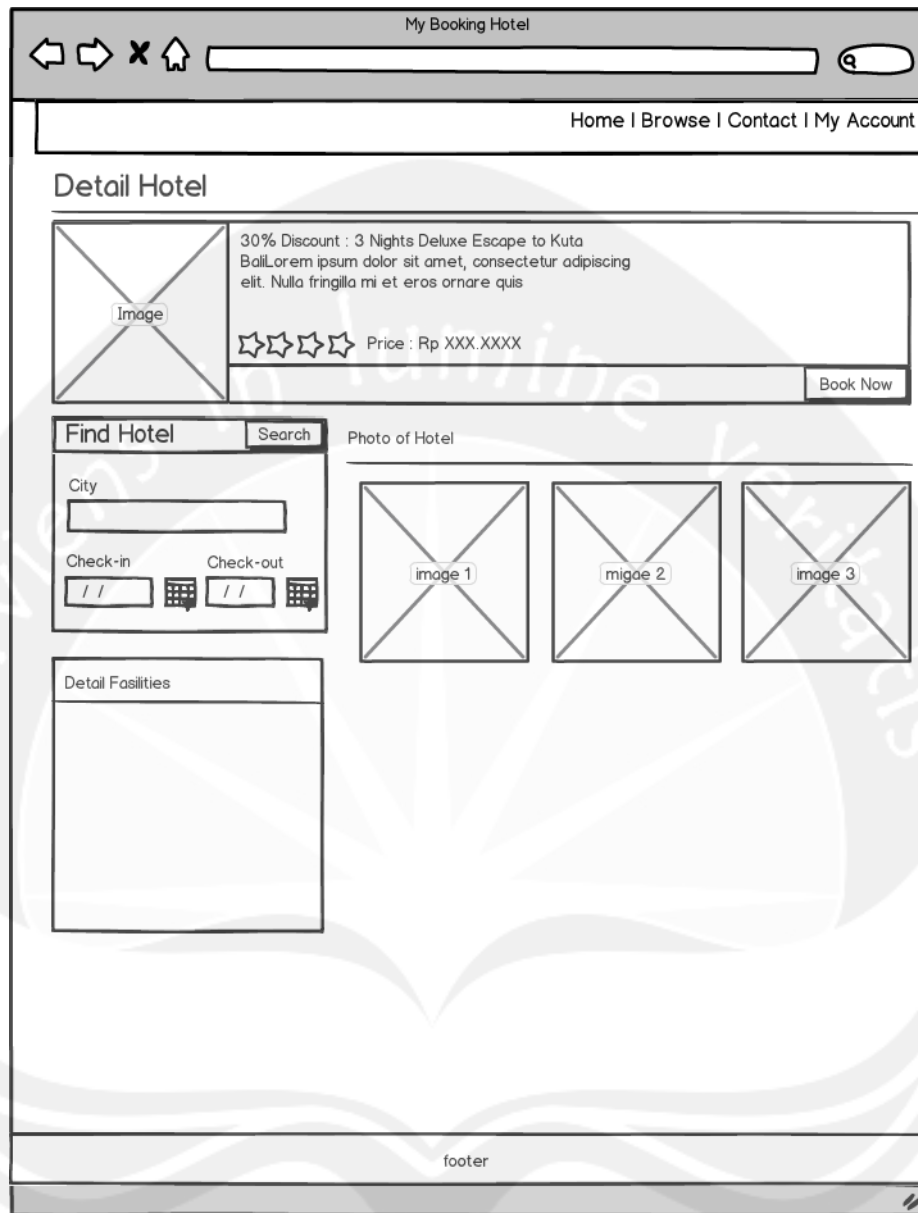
My Booking Hotel

Home | Browse | Contact | My Account

Detail Hotel

Image

30% Discount : 3 Nights Deluxe Escape to Kuta BaliLorem ipsum dolor sit amet, consectetur adipiscing elit. Nulla fringilla mi et eros ornare quis

Price : Rp XXX.XXXX

Book Now

Find Hotel

Search

City

Check-in

Check-out

/ /

/ /

Photo of Hotel

image 1

migae 2

image 3

Detail Fasilities

footer